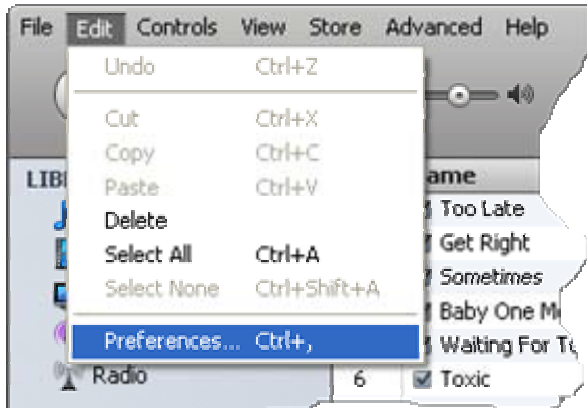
File Edit Controls View Store Advanced Help

Undo Ctrl+Z

Cut Ctrl+X
Copy Ctrl+C
Paste Ctrl+V
Delete
Select All Ctrl+A
Select None Ctrl+Shift+A

Preferences... Ctrl+,

LIB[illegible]
Radio

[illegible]ame
Too Late
Get Right
Sometimes
Baby One M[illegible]
Waiting For T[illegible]
6 Toxic